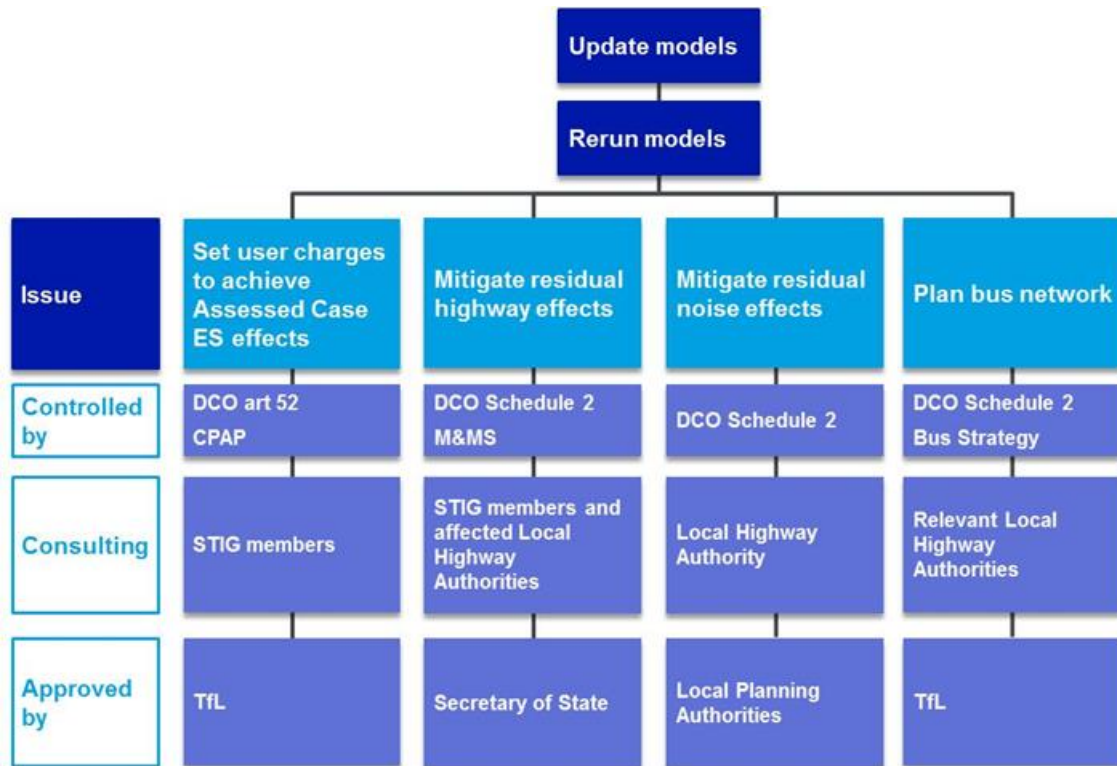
Update models

Rerun models

| Issue | Set user charges to achieve Assessed Case ES effects | Mitigate residual highway effects | Mitigate residual noise effects | Plan bus network |
|---|---|---|---|---|
| Controlled by | DCO art 52 CPAP | DCO Schedule 2 M&MS | DCO Schedule 2 | DCO Schedule 2 Bus Strategy |
| Consulting | STIG members | STIG members and affected Local Highway Authorities | Local Highway Authority | Relevant Local Highway Authorities |
| Approved by | TfL | Secretary of State | Local Planning Authorities | TfL |